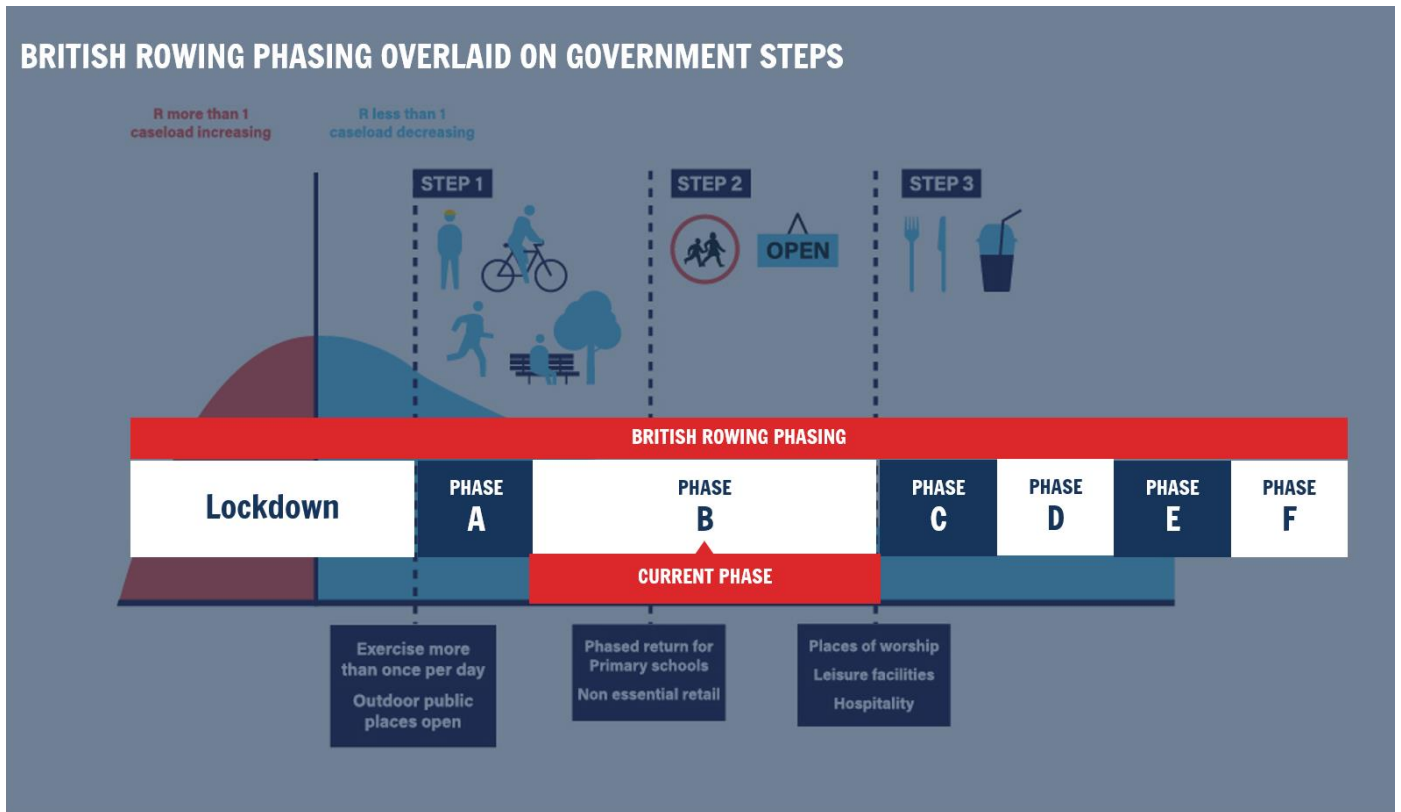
BRITISH ROWING PHASING OVERLAID ON GOVERNMENT STEPS

R more than 1 caseload increasing

R less than 1 caseload decreasing

STEP 1

STEP 2

OPEN

STEP 3

BRITISH ROWING PHASING

Lockdown

PHASE A

PHASE B

PHASE C

PHASE D

PHASE E

PHASE F

CURRENT PHASE

Exercise more than once per day

Outdoor public places open

Phased return for Primary schools

Non essential retail

Places of worship

Leisure facilities

Hospitality